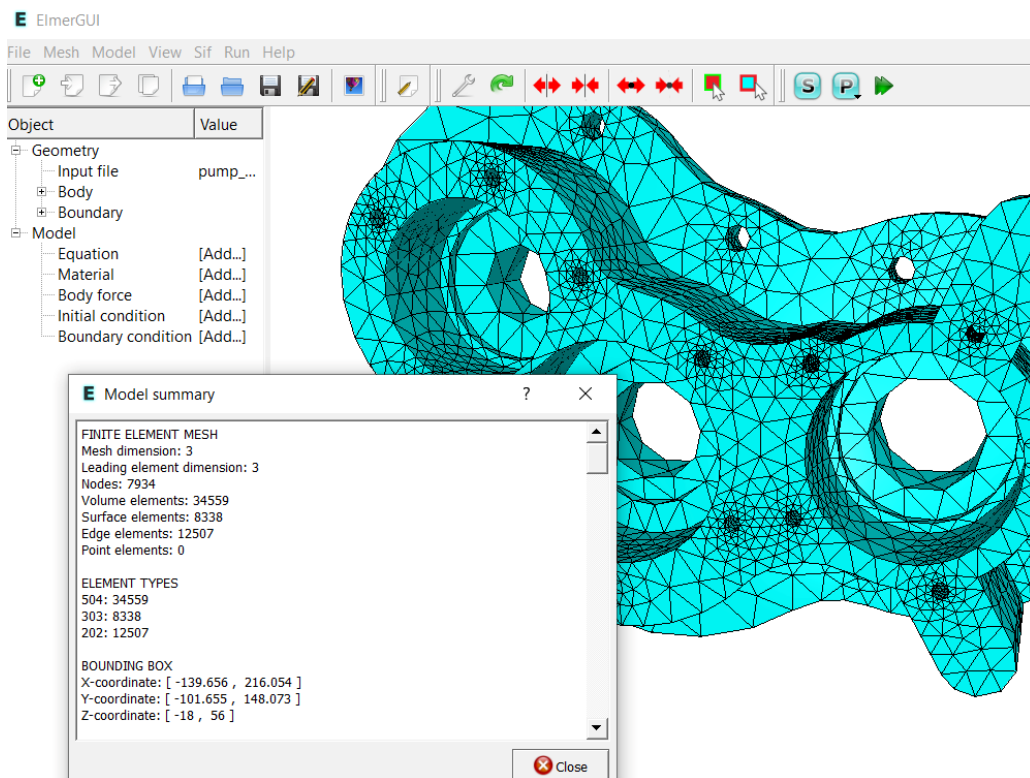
E ElmerGUI

File Mesh Model View Sif Run Help

S P

| Object | Value |
|---|---|
| Geometry | |
| Input file | pump_... |
| Body | |
| Boundary | |
| Model | |
| Equation | [Add...] |
| Material | [Add...] |
| Body force | [Add...] |
| Initial condition | [Add...] |
| Boundary condition | [Add...] |

E Model summary ? X

FINITE ELEMENT MESH
Mesh dimension: 3
Leading element dimension: 3
Nodes: 7934
Volume elements: 34559
Surface elements: 8338
Edge elements: 12507
Point elements: 0

ELEMENT TYPES
504: 34559
303: 8338
202: 12507

BOUNDING BOX
X-coordinate: [ -139.656 , 216.054 ]
Y-coordinate: [ -101.655 , 148.073 ]
Z-coordinate: [ -18 , 56 ]

Close